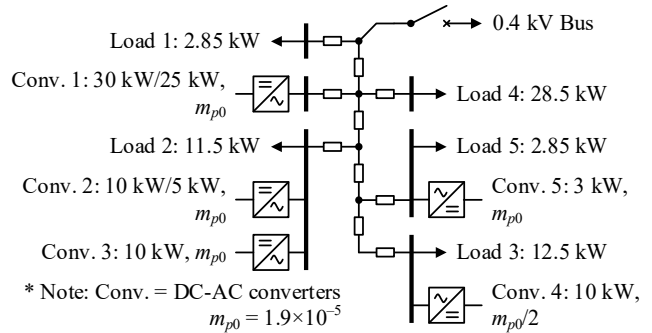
0.4 kV Bus

Load 1: 2.85 kW

Conv. 1: 30 kW/25 kW, $m_{p0}$

Load 4: 28.5 kW

Load 2: 11.5 kW

Load 5: 2.85 kW

Conv. 2: 10 kW/5 kW, $m_{p0}$

Conv. 5: 3 kW, $m_{p0}$

Conv. 3: 10 kW, $m_{p0}$

Load 3: 12.5 kW

* Note: Conv. = DC-AC converters
$m_{p0} = 1.9\times10^{-5}$

Conv. 4: 10 kW, $m_{p0}/2$